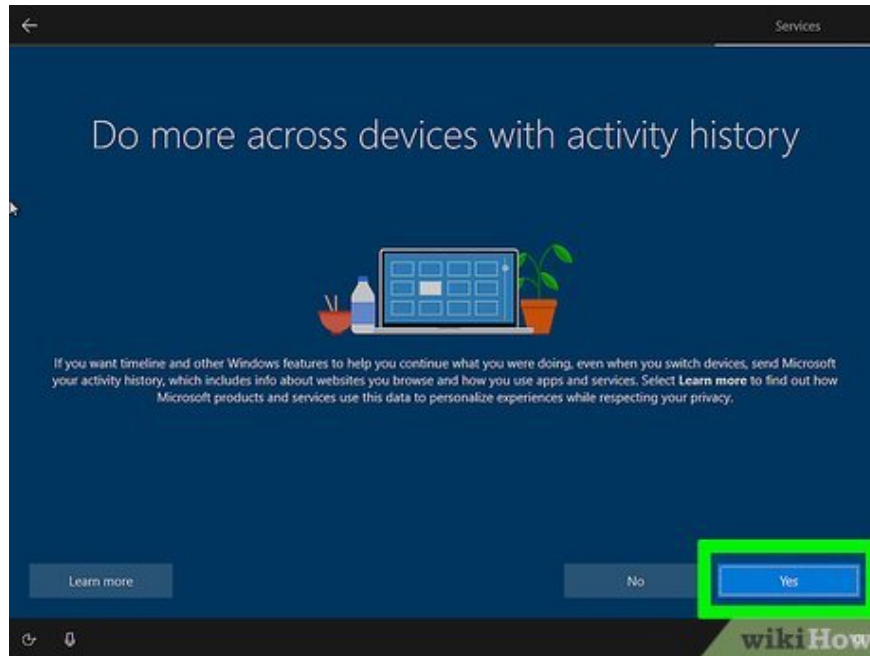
Services

Do more across devices with activity history

If you want timeline and other Windows features to help you continue what you were doing, even when you switch devices, send Microsoft your activity history, which includes info about websites you browse and how you use apps and services. Select **Learn more** to find out how Microsoft products and services use this data to personalize experiences while respecting your privacy.

Learn more

No

Yes

wikiHow